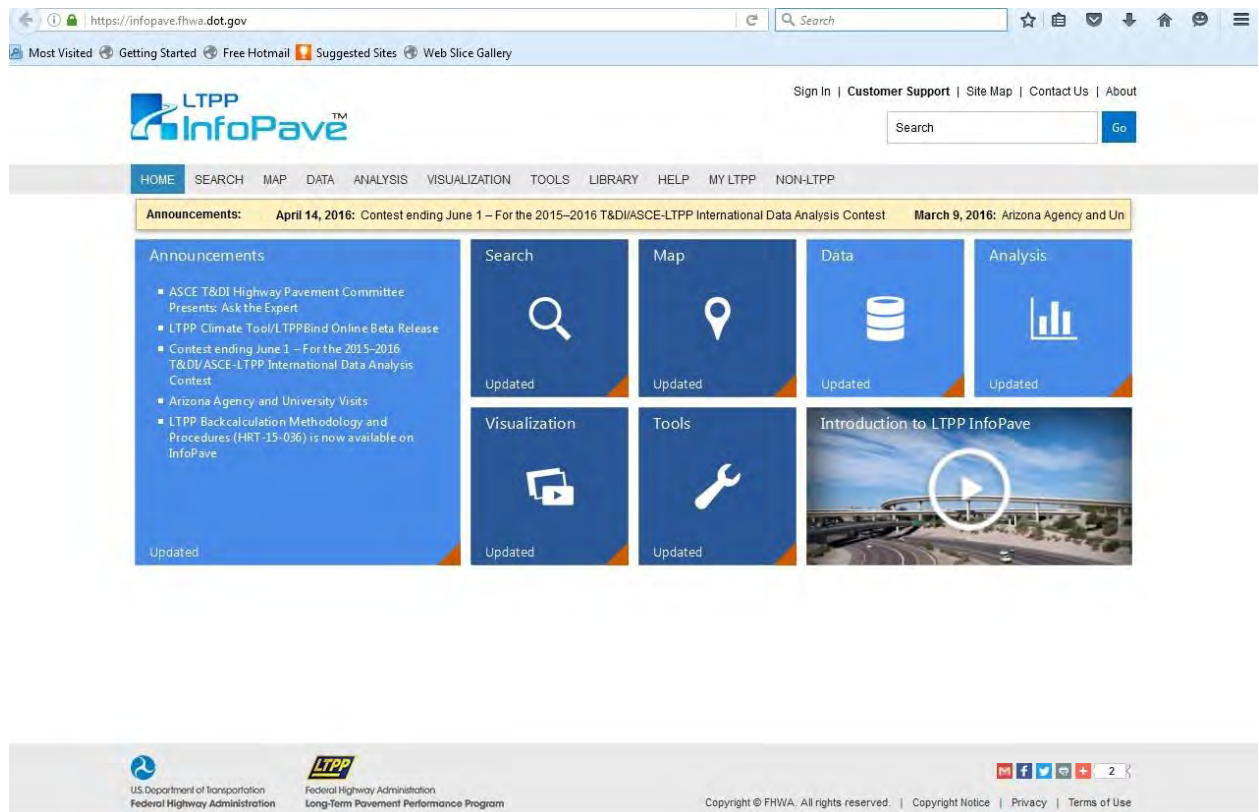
https://infopave.fhwa.dot.gov

Search

Most Visited Getting Started Free Hotmail Suggested Sites Web Slice Gallery

LTPP InfoPave™

Sign In | Customer Support | Site Map | Contact Us | About

Search Go

HOME SEARCH MAP DATA ANALYSIS VISUALIZATION TOOLS LIBRARY HELP MY LTPP NON-LTPP

Announcements: April 14, 2016: Contest ending June 1 – For the 2015–2016 T&DI/ASCE-LTPP International Data Analysis Contest March 9, 2016: Arizona Agency and Un

Announcements

- ASCE T&DI Highway Pavement Committee Presents: Ask the Expert
- LTPP Climate Tool/LTPPBind Online Beta Release
- Contest ending June 1 – For the 2015–2016 T&DI/ASCE-LTPP International Data Analysis Contest
- Arizona Agency and University Visits
- LTPP Backcalculation Methodology and Procedures (HRT-15-036) is now available on InfoPave

Updated

Search

Updated

Map

Updated

Data

Updated

Analysis

Updated

Visualization

Updated

Tools

Updated

Introduction to LTPP InfoPave

U.S. Department of Transportation
Federal Highway Administration

LTPP
Federal Highway Administration
Long-Term Pavement Performance Program

2

Copyright © FHWA. All rights reserved. | Copyright Notice | Privacy | Terms of Use